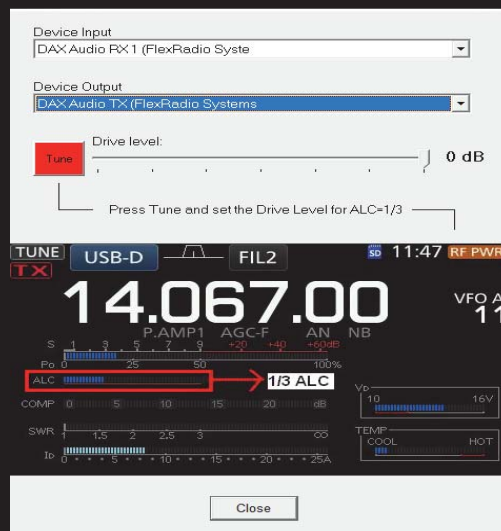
Device Input
DAX Audio RX 1 (FlexRadio Syste

Device Output
DAX Audio TX (FlexRadio Systems

Tune

Drive level:

0 dB

Press Tune and set the Drive Level for ALC=1/3

TUNE
TX
USB-D
FIL2
SD 11:47 RF PWR

14.067.00

VFO A
11

P.AMP1 AGC-F AN NB

S 1 3 5 7 9 +20 +40 +60dB
Po 0 25 50 100%
ALC
1/3 ALC
COMP 0 5 10 15 20 dB
SWR 1 1.5 2 2.5 3 ∞
ID 0 5 10 15 20 25A

VD
10 16V

TEMP
COOL HOT

Close